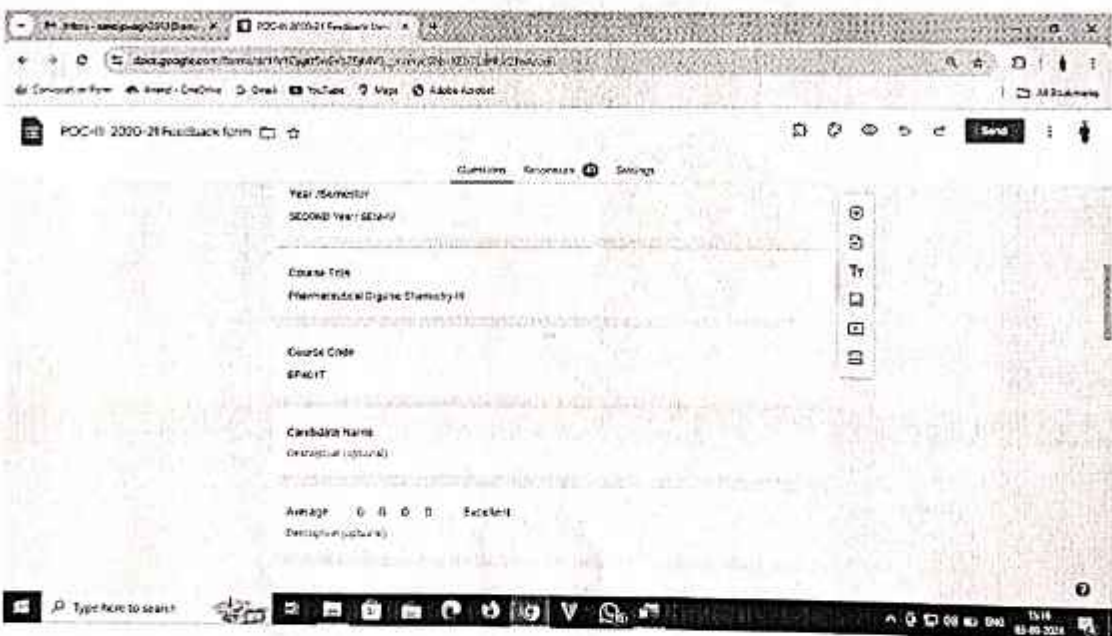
POC-II 2020-21 Feedback form

Questions Responses Settings

Send

Year /Semester

SECOND Year/ SEM-IV

Course Title

Pharmaceutical Organic Chemistry-II

Course Code

BP401T

Candidate Name

Description (optional)

Average Excellent

Description (optional)

Type here to search